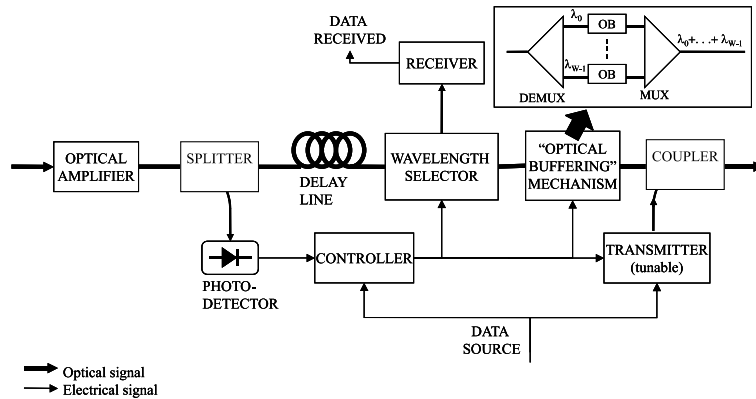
DATA RECEIVED

RECEIVER

$\lambda_0$

OB

$\lambda_{W-1}$

OB

DEMUX

MUX

$\lambda_0 + . . . + \lambda_{W-1}$

OPTICAL AMPLIFIER

SPLITTER

DELAY LINE

WAVELENGTH SELECTOR

"OPTICAL BUFFERING" MECHANISM

COUPLER

PHOTO-DETECTOR

CONTROLLER

TRANSMITTER (tunable)

DATA SOURCE

Optical signal

Electrical signal